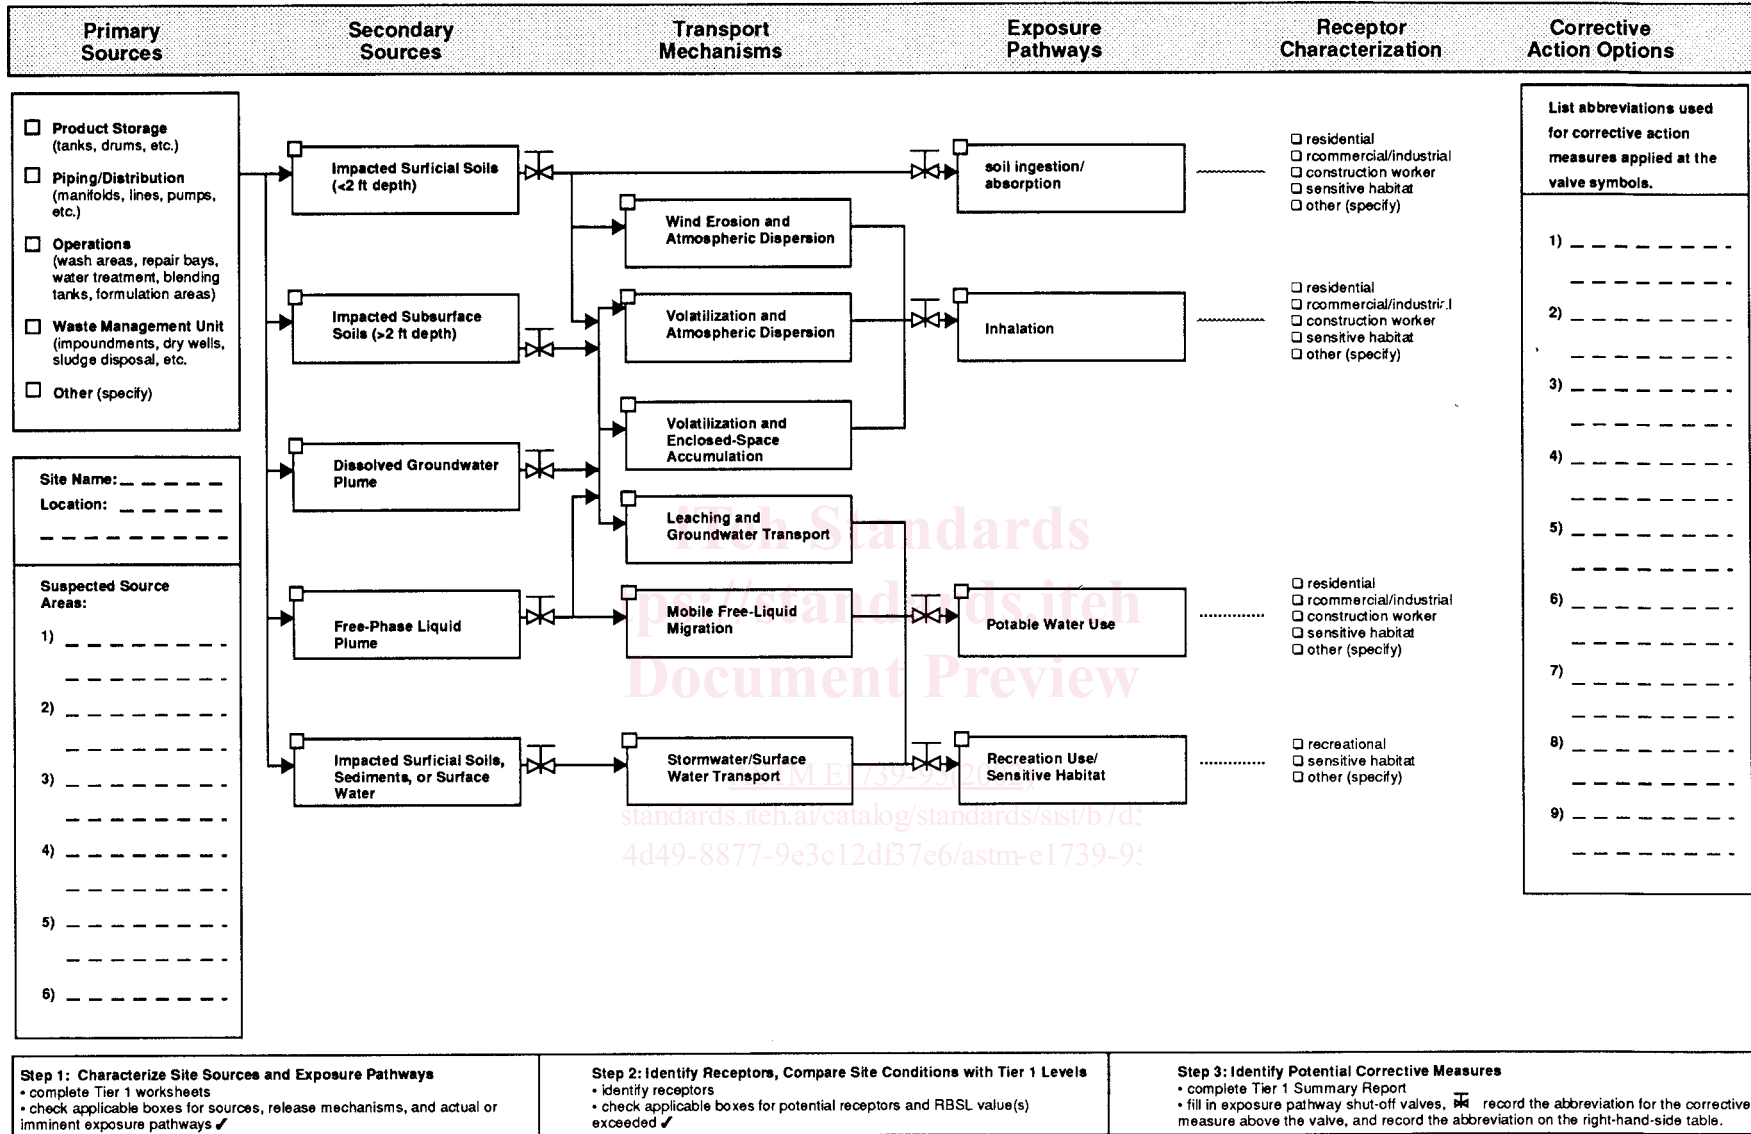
Primary Sources

Secondary Sources

Transport Mechanisms

Exposure Pathways

Receptor Characterization

Corrective Action Options

☐ Product Storage (tanks, drums, etc.)

☐ Piping/Distribution (manifolds, lines, pumps, etc.)

☐ Operations (wash areas, repair bays, water treatment, blending tanks, formulation areas)

☐ Waste Management Unit (impoundments, dry wells, sludge disposal, etc.

☐ Other (specify)

Site Name: _ _ _ _ _

Location: _ _ _ _ _

_ _ _ _ _ _ _ _

Suspected Source Areas:

1) _ _ _ _ _ _ _ _

2) _ _ _ _ _ _ _ _

3) _ _ _ _ _ _ _ _

4) _ _ _ _ _ _ _ _

5) _ _ _ _ _ _ _ _

6) _ _ _ _ _ _ _ _

Impacted Surficial Soils (<2 ft depth)

Impacted Subsurface Soils (>2 ft depth)

Dissolved Groundwater Plume

Free-Phase Liquid Plume

Impacted Surficial Soils, Sediments, or Surface Water

Wind Erosion and Atmospheric Dispersion

Volatilization and Atmospheric Dispersion

Volatilization and Enclosed-Space Accumulation

Leaching and Groundwater Transport

Mobile Free-Liquid Migration

Stormwater/Surface Water Transport

soil ingestion/ absorption

Inhalation

Potable Water Use

Recreation Use/ Sensitive Habitat

☐ residential
☐ rcommercial/industrial
☐ construction worker
☐ sensitive habitat
☐ other (specify)

☐ residential
☐ rcommercial/industrial
☐ construction worker
☐ sensitive habitat
☐ other (specify)

☐ residential
☐ rcommercial/industrial
☐ construction worker
☐ sensitive habitat
☐ other (specify)

☐ recreational
☐ sensitive habitat
☐ other (specify)

List abbreviations used for corrective action measures applied at the valve symbols.

1) _ _ _ _ _ _ _ _

2) _ _ _ _ _ _ _ _

3) _ _ _ _ _ _ _ _

4) _ _ _ _ _ _ _ _

5) _ _ _ _ _ _ _ _

6) _ _ _ _ _ _ _ _

7) _ _ _ _ _ _ _ _

8) _ _ _ _ _ _ _ _

9) _ _ _ _ _ _ _ _

iTeh Standards
https://standards.iteh
Document Preview
ASTM E1739-95(20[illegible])
standards.iteh.ai/catalog/standards/sist/b7d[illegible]
4d49-8877-9e3c12df37e6/astm-e1739-9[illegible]

Step 1: Characterize Site Sources and Exposure Pathways
• complete Tier 1 worksheets
• check applicable boxes for sources, release mechanisms, and actual or imminent exposure pathways ✓

Step 2: Identify Receptors, Compare Site Conditions with Tier 1 Levels
• identify receptors
• check applicable boxes for potential receptors and RBSL value(s) exceeded ✓

Step 3: Identify Potential Corrective Measures
• complete Tier 1 Summary Report
• fill in exposure pathway shut-off valves, record the abbreviation for the corrective measure above the valve, and record the abbreviation on the right-hand-side table.